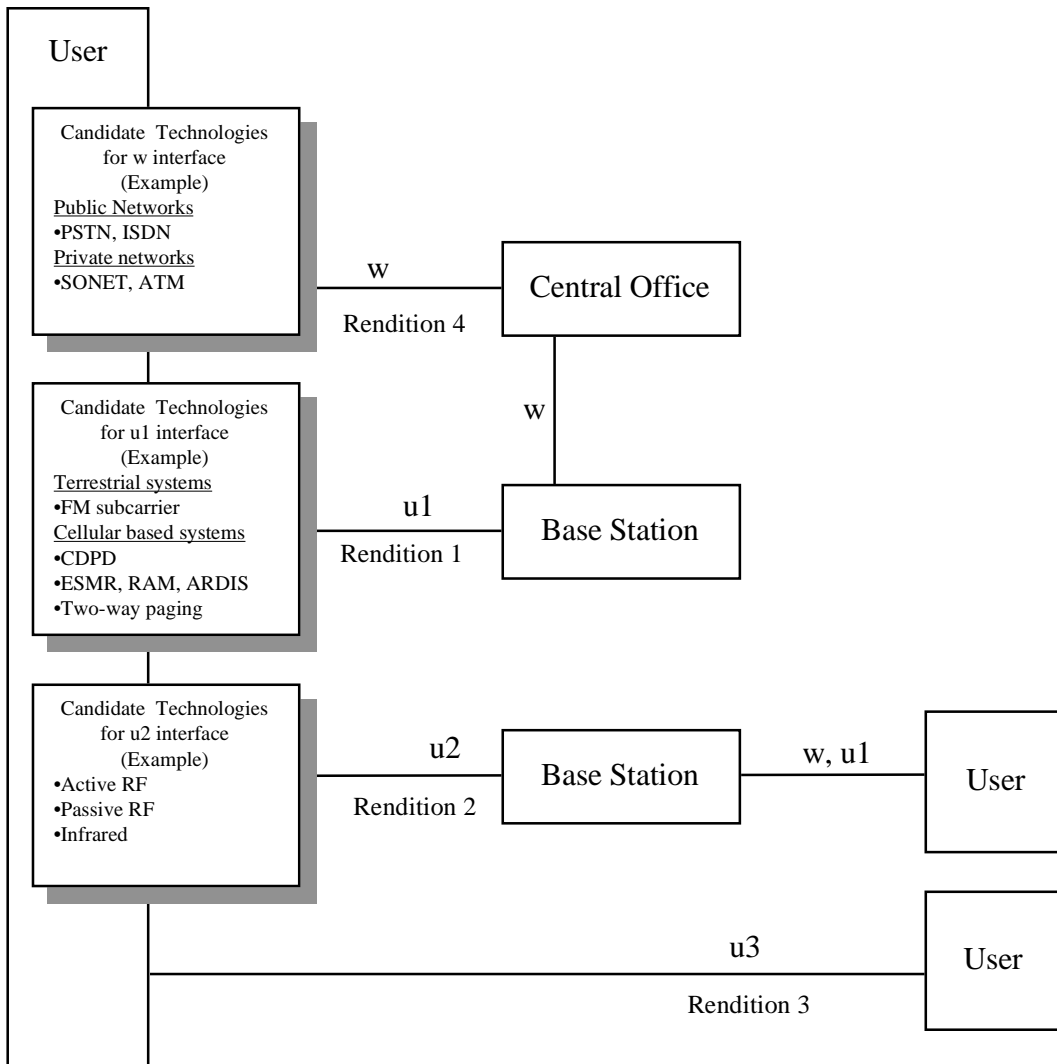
User

Candidate Technologies for w interface (Example)
Public Networks
•PSTN, ISDN
Private networks
•SONET, ATM

w

Central Office

Rendition 4

w

Candidate Technologies for u1 interface (Example)
Terrestrial systems
•FM subcarrier
Cellular based systems
•CDPD
•ESMR, RAM, ARDIS
•Two-way paging

u1

Base Station

Rendition 1

Candidate Technologies for u2 interface (Example)
•Active RF
•Passive RF
•Infrared

u2

Base Station

w, u1

User

Rendition 2

u3

User

Rendition 3